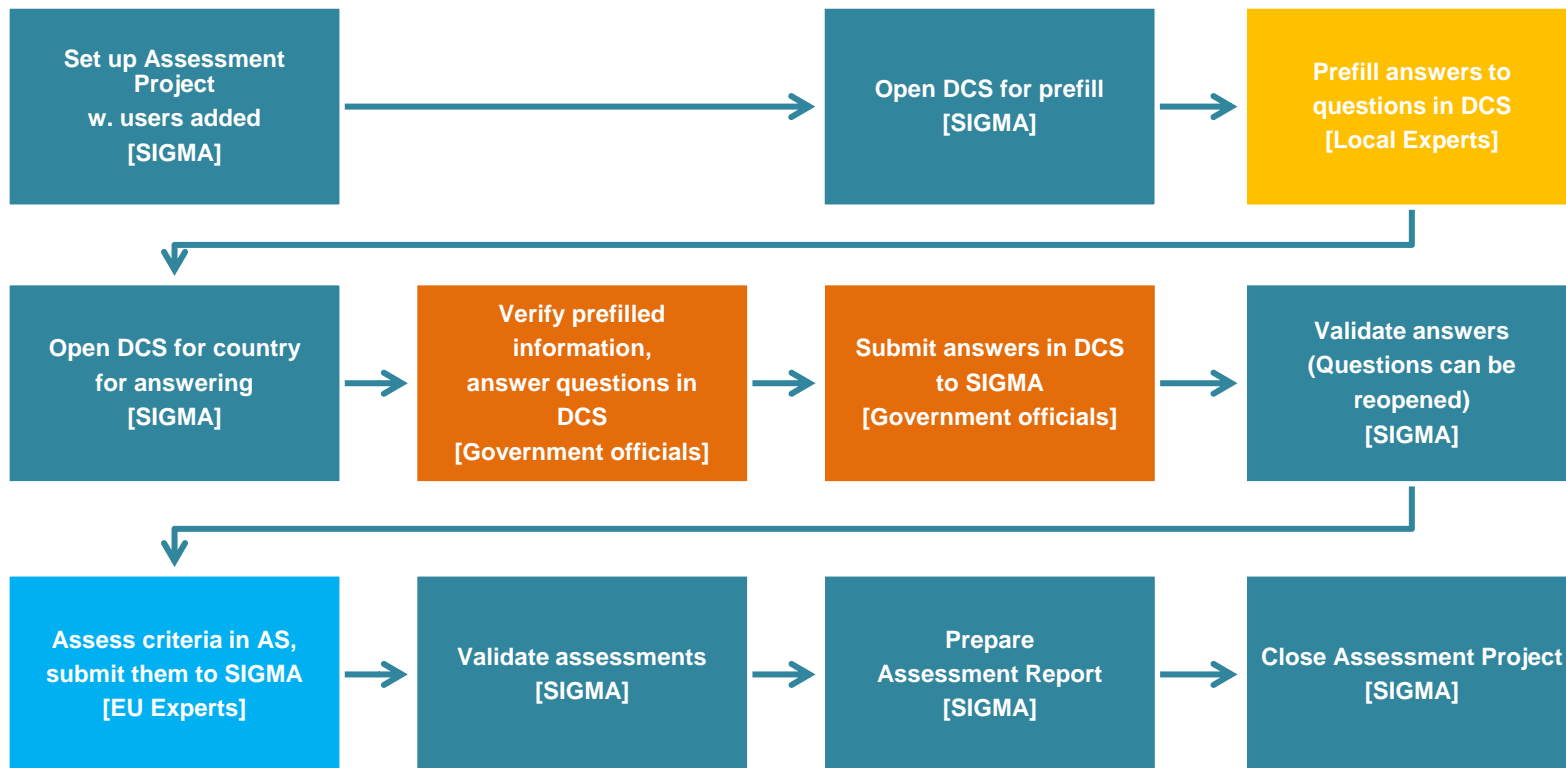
Set up Assessment Project
w. users added
[SIGMA]

Open DCS for prefill
[SIGMA]

Prefill answers to questions in DCS
[Local Experts]

Open DCS for country for answering
[SIGMA]

Verify prefilled information,
answer questions in DCS
[Government officials]

Submit answers in DCS to SIGMA
[Government officials]

Validate answers
(Questions can be reopened)
[SIGMA]

Assess criteria in AS, submit them to SIGMA
[EU Experts]

Validate assessments
[SIGMA]

Prepare
Assessment Report
[SIGMA]

Close Assessment Project
[SIGMA]